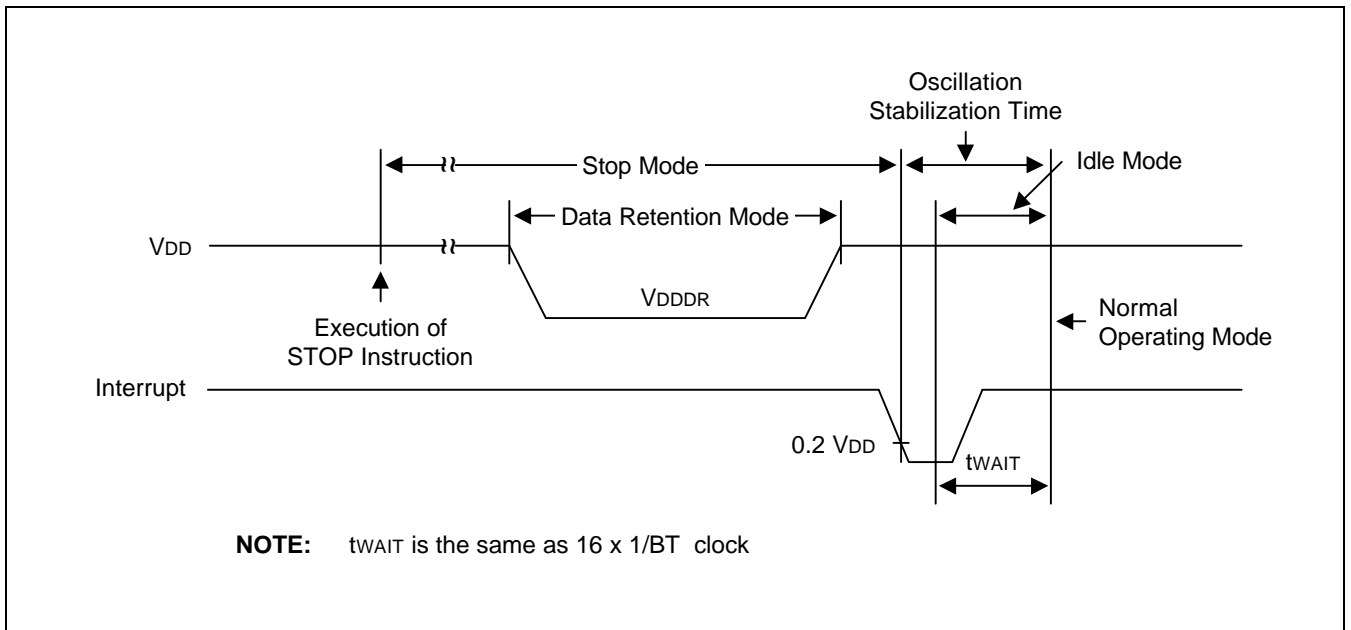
Oscillation Stabilization Time

Stop Mode

Idle Mode

Data Retention Mode

$V_{DD}$

$V_{DDDR}$

Execution of STOP Instruction

Normal Operating Mode

Interrupt

0.2 $V_{DD}$

$t_{WAIT}$

**NOTE:** $t_{WAIT}$ is the same as 16 x 1/BT clock